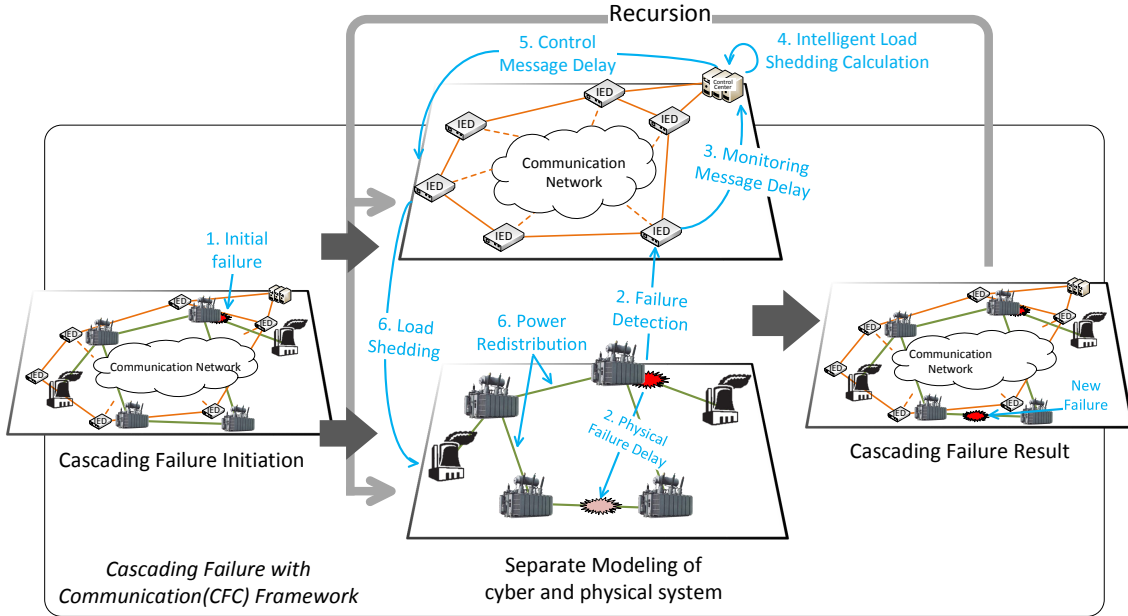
Recursion

5. Control Message Delay

4. Intelligent Load Shedding Calculation

Control Center

IED

IED

IED

IED

Communication Network

3. Monitoring Message Delay

IED

IED

1. Initial failure

IED

IED

IED

IED

Communication Network

IED

IED

2. Failure Detection

6. Load Shedding

6. Power Redistribution

2. Physical Failure Delay

IED

IED

IED

IED

Communication Network

IED

IED

New Failure

Cascading Failure Initiation

Cascading Failure Result

Cascading Failure with Communication(CFC) Framework

Separate Modeling of cyber and physical system